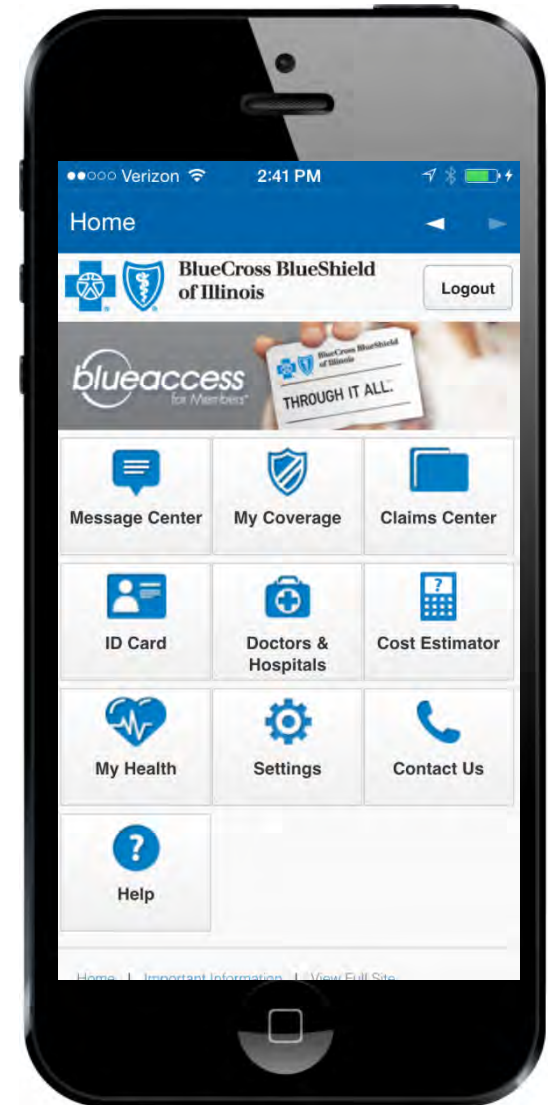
●●○○○ Verizon 2:41 PM

Home

BlueCross BlueShield of Illinois

Logout

blueaccess for Members

BlueCross BlueShield of Illinois

THROUGH IT ALL.

Message Center

My Coverage

Claims Center

ID Card

Doctors & Hospitals

Cost Estimator

My Health

Settings

Contact Us

Help

Home | Important Information | View Full Site